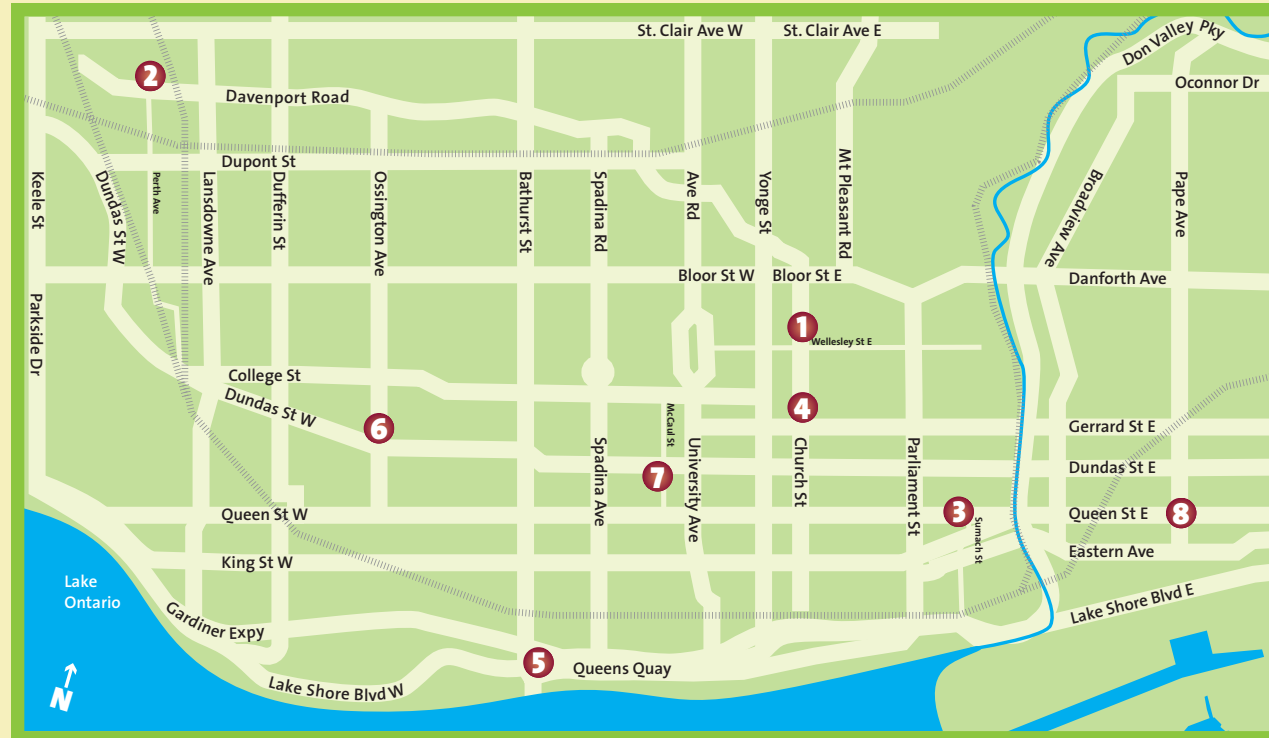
St. Clair Ave W
St. Clair Ave E
Don Valley Pky
2
Davenport Road
Oconnor Dr
Dupont St
Mt Pleasant Rd
Keele St
Dundas St W
Perth Ave
Lansdowne Ave
Dufferin St
Ossington Ave
Bathurst St
Spadina Rd
Ave Rd
Yonge St
Broadview Ave
Pape Ave
Bloor St W
Bloor St E
Danforth Ave
Parkside Dr
1
Wellesley St E
College St
4
Dundas St W
6
McCaul St
University Ave
Spadina Ave
Church St
Parliament St
Gerrard St E
7
Dundas St E
3
Sumach St
Queen St W
Queen St E
8
Eastern Ave
King St W
Lake Ontario
Gardiner Expy
Lake Shore Blvd E
5
Queens Quay
Lake Shore Blvd W
N